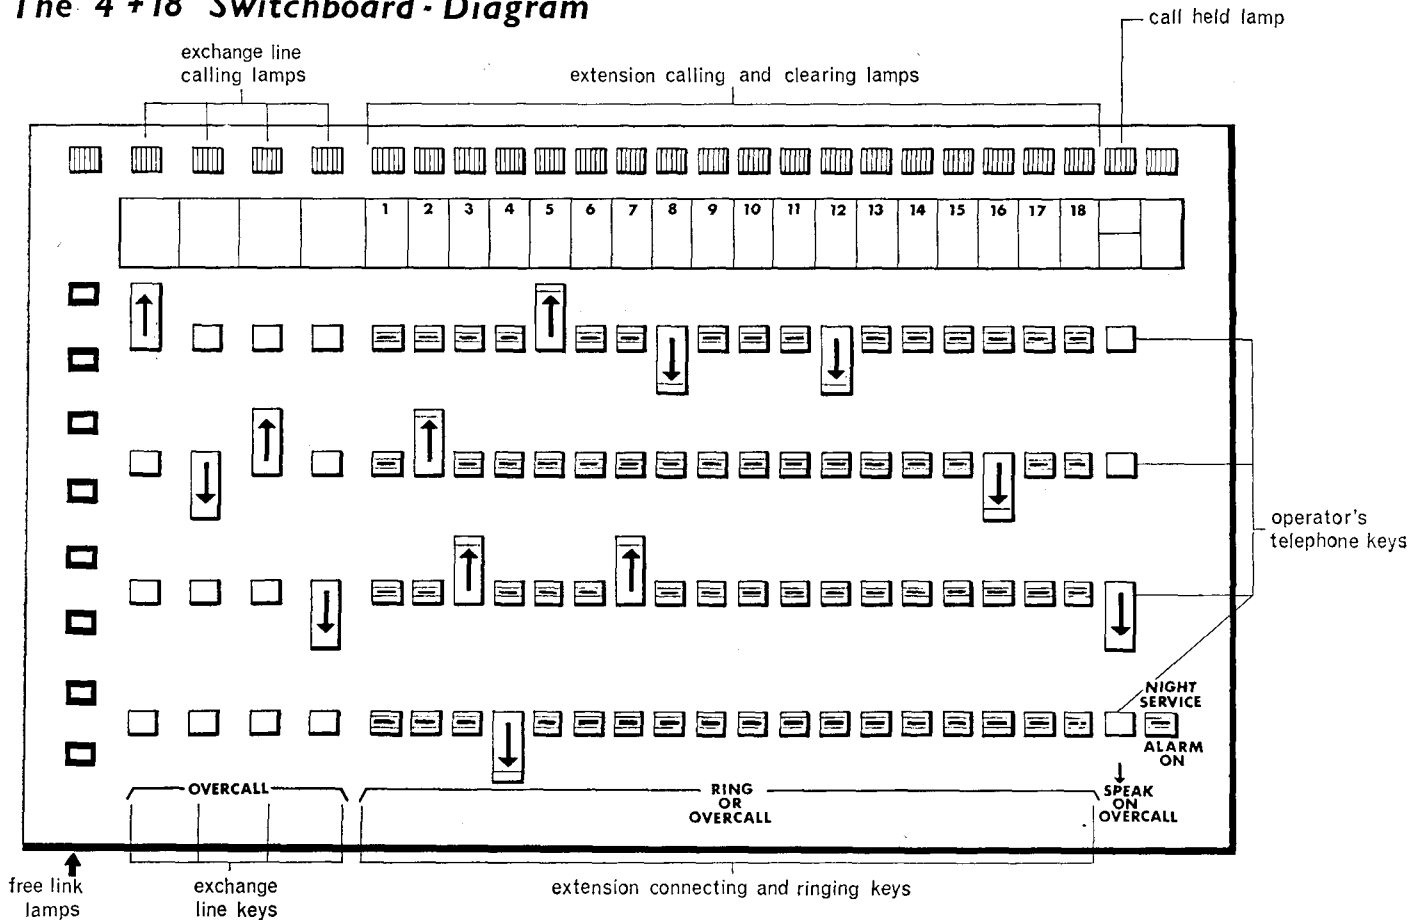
The 4 +18 Switchboard - Diagram

call held lamp

exchange line calling lamps

extension calling and clearing lamps

| | | | | 1 | 2 | 3 | 4 | 5 | 6 | 7 | 8 | 9 | 10 | 11 | 12 | 13 | 14 | 15 | 16 | 17 | 18 | | |
|---|---|---|---|---|---|---|---|---|---|---|---|---|---|---|---|---|---|---|---|---|---|---|---|

operator's telephone keys

NIGHT SERVICE

ALARM ON

OVERCALL

RING OR OVERCALL

SPEAK ON OVERCALL

free link lamps

exchange line keys

extension connecting and ringing keys